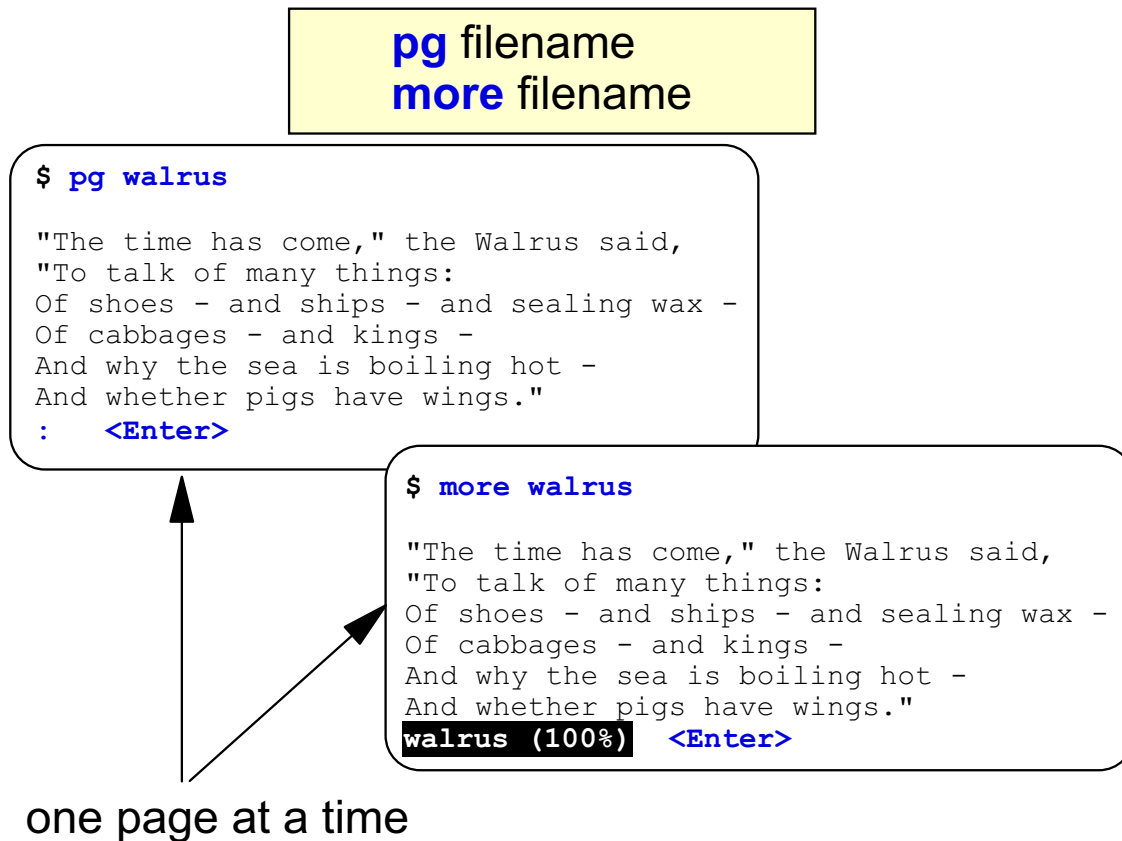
pg filename
more filename

$ pg walrus

"The time has come," the Walrus said,
"To talk of many things:
Of shoes - and ships - and sealing wax -
Of cabbages - and kings -
And why the sea is boiling hot -
And whether pigs have wings."
: <Enter>

$ more walrus

"The time has come," the Walrus said,
"To talk of many things:
Of shoes - and ships - and sealing wax -
Of cabbages - and kings -
And why the sea is boiling hot -
And whether pigs have wings."
walrus (100%) <Enter>

one page at a time